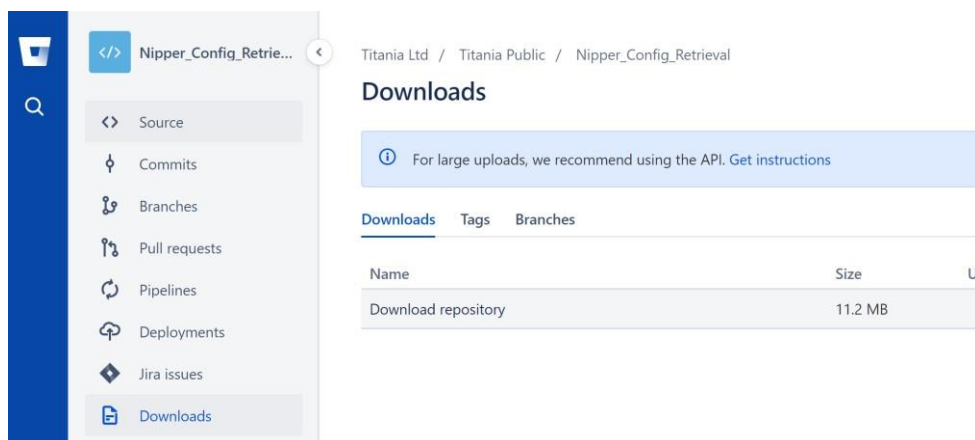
Nipper_Config_Retrie...

<> Source

Commits

Branches

Pull requests

Pipelines

Deployments

Jira issues

Downloads

Titania Ltd / Titania Public / Nipper_Config_Retrieval

Downloads

For large uploads, we recommend using the API. Get instructions

Downloads Tags Branches

| Name | Size | U |
|---|---|---|
| Download repository | 11.2 MB | |